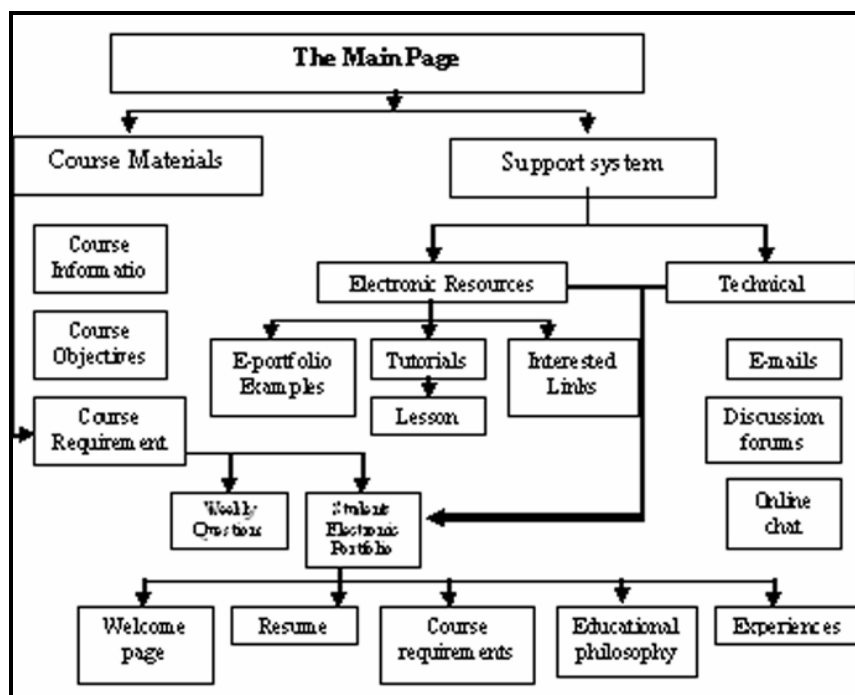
The Main Page

Course Materials

Support system

Course Informatio

Course Objectives

Course Requirement

Electronic Resources

Technical

E-portfolio Examples

Tutorials

Lesson

Interested Links

E-mails

Discussion forums

Online chat

Weekly Questions

Student Electronic Portfolio

Welcome page

Resume

Course requirements

Educational philosophy

Experiences